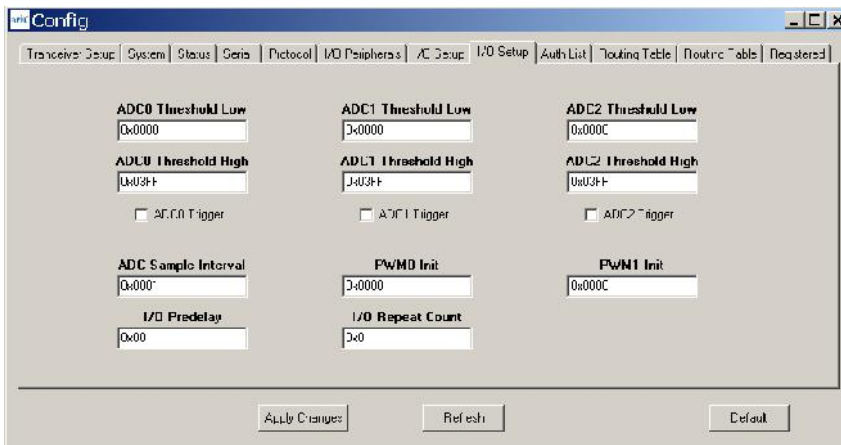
Config

Transceiver Setup | System | Status | Serial | Protocol | I/O Peripherals | I2C Setup | I/O Setup | Auth List | Routing Table | Routing Table | Registered

ADC0 Threshold Low
0x0000

ADC1 Threshold Low
0x0000

ADC2 Threshold Low
0x0000

ADC0 Threshold High
0x03FF

ADC1 Threshold High
0x03FF

ADC2 Threshold High
0x03FF

ADC0 Trigger

ADC1 Trigger

ADC2 Trigger

ADC Sample Interval
0x0001

PWM0 Init
0x0000

PWM1 Init
0x0000

I/O Predelay
0x00

I/O Repeat Count
0x0

Apply Changes

Refresh

Default